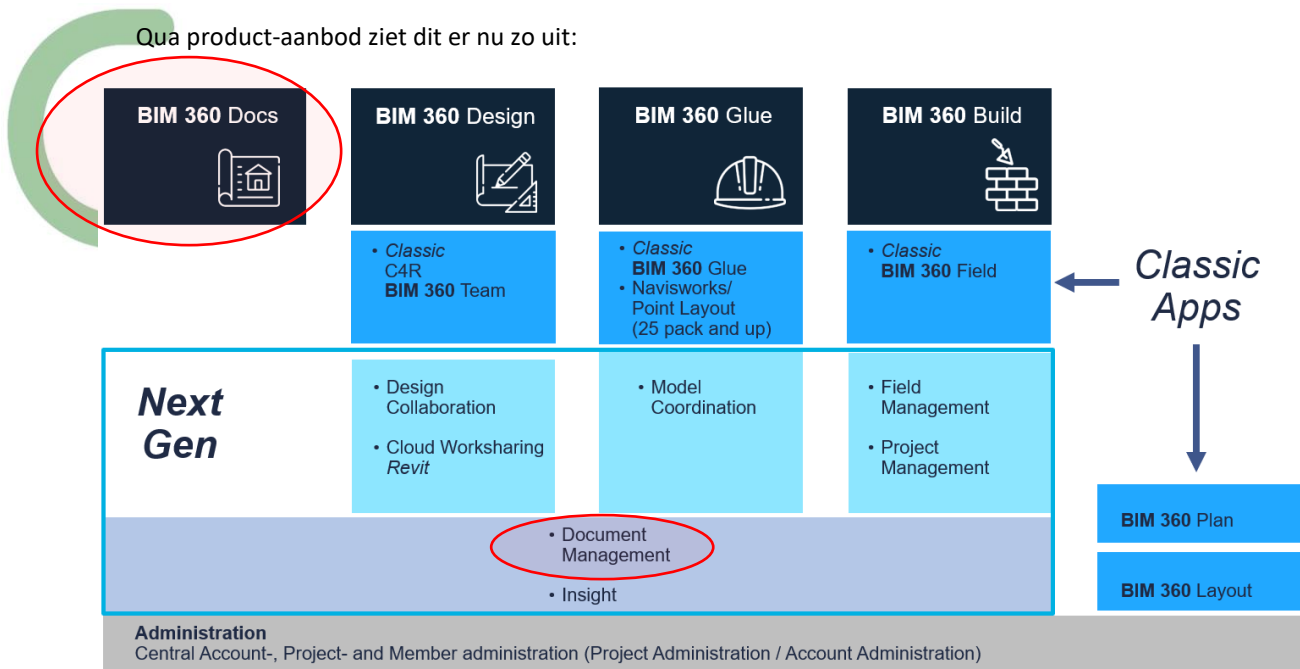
Qua product-aanbod ziet dit er nu zo uit:

**BIM 360** Docs

**BIM 360** Design

**BIM 360** Glue

**BIM 360** Build

• *Classic* C4R **BIM 360** Team

• *Classic* **BIM 360** Glue
• Navisworks/ Point Layout (25 pack and up)

• *Classic* **BIM 360** Field

*Classic Apps*

***Next Gen***

• Design Collaboration
• Cloud Worksharing *Revit*

• Model Coordination

• Field Management
• Project Management

• Document Management
• Insight

**BIM 360** Plan

**BIM 360** Layout

**Administration**
Central Account-, Project- and Member administration (Project Administration / Account Administration)